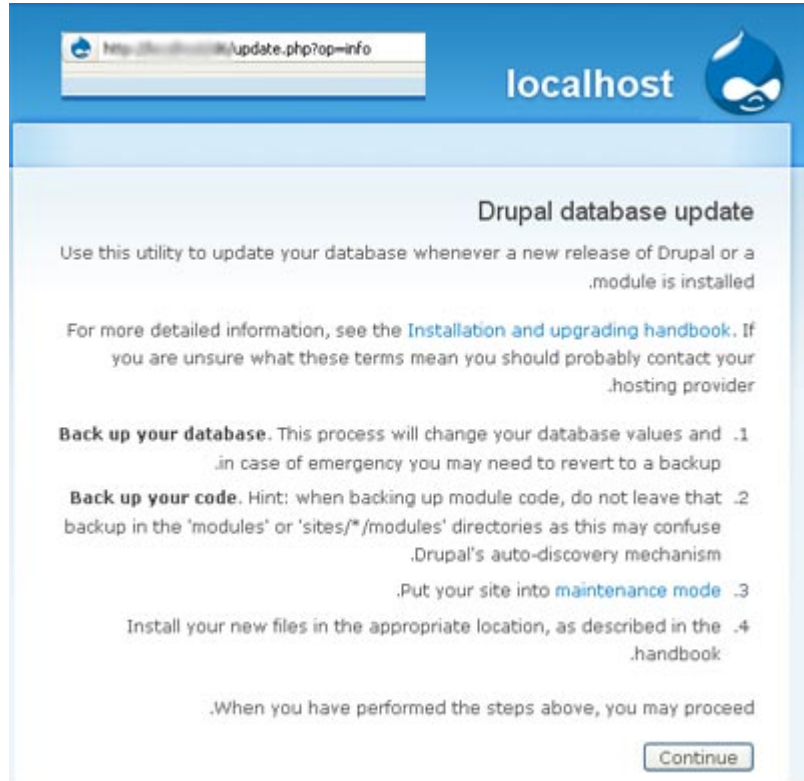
http://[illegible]/update.php?op=info

localhost

Drupal database update

Use this utility to update your database whenever a new release of Drupal or a .module is installed

For more detailed information, see the Installation and upgrading handbook. If you are unsure what these terms mean you should probably contact your .hosting provider

Back up your database. This process will change your database values and .1 .in case of emergency you may need to revert to a backup

Back up your code. Hint: when backing up module code, do not leave that .2 backup in the 'modules' or 'sites/*/modules' directories as this may confuse .Drupal's auto-discovery mechanism

.Put your site into maintenance mode .3

Install your new files in the appropriate location, as described in the .4 .handbook

.When you have performed the steps above, you may proceed

Continue